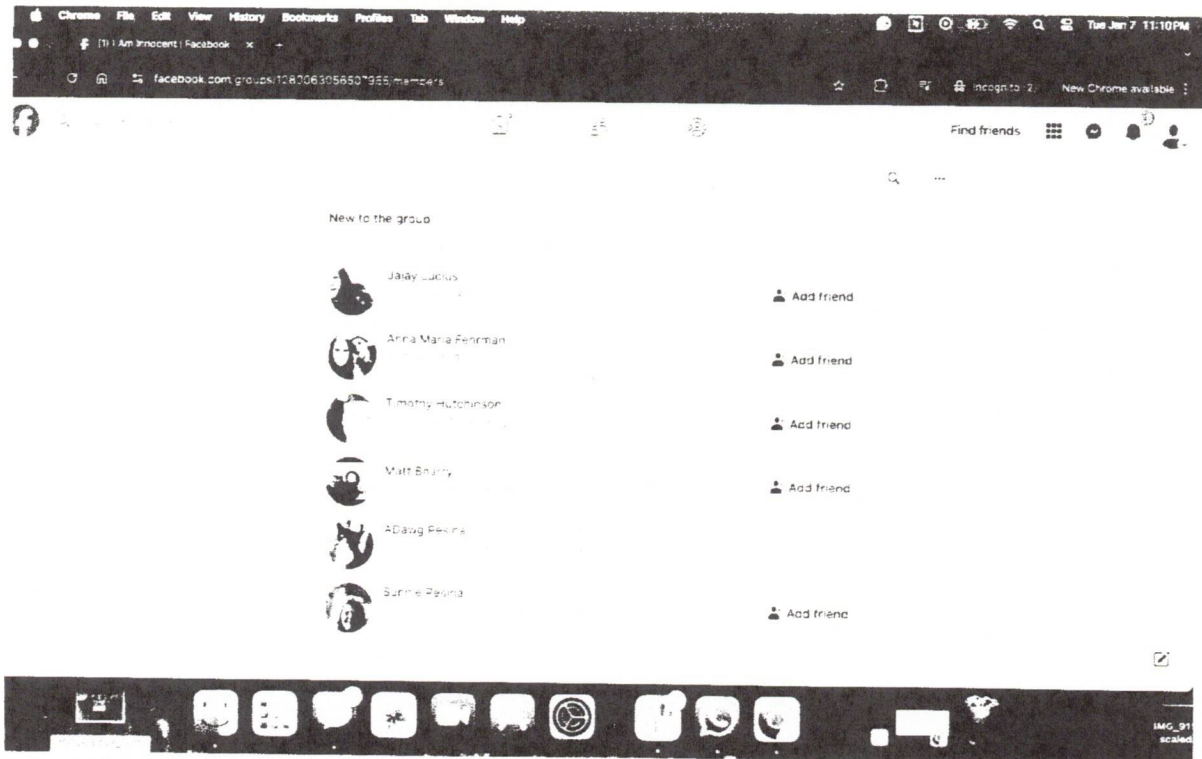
Chrome File Edit View History Bookmarks Profiles Tab Window Help

Tue Jan 7 11:10PM

(1) I Am Innocent | Facebook

facebook.com/groups/1083063056507955/members

Incognito (2)

New Chrome available

Find friends

New to the group

Jalay Lucius

Add friend

Anna Maria Fehrman

Add friend

Timothy Hutchinson

Add friend

Matt Bourry

Add friend

ADawg Pekina

Sunnie Pekina

Add friend

IMG_91
scaled